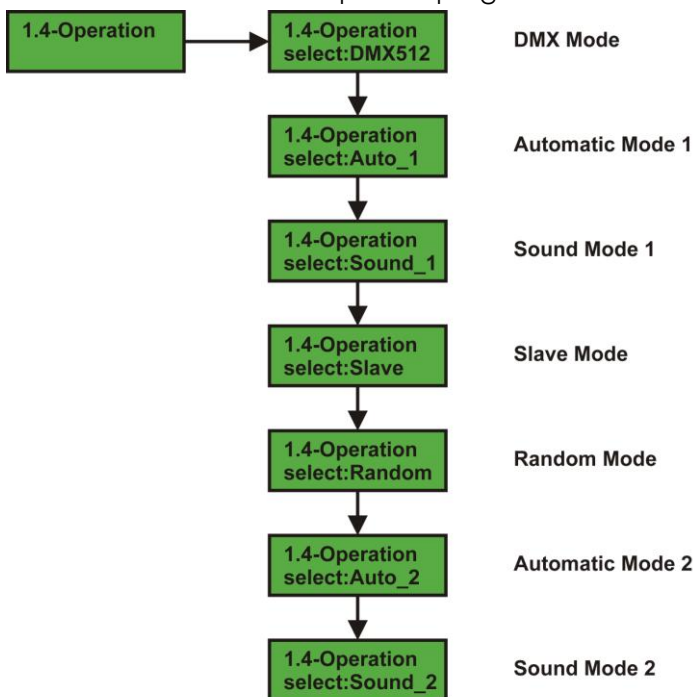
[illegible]

1.4-Operation

1.4-Operation select:DMX512

DMX Mode

1.4-Operation select:Auto_1

Automatic Mode 1

1.4-Operation select:Sound_1

Sound Mode 1

1.4-Operation select:Slave

Slave Mode

1.4-Operation select:Random

Random Mode

1.4-Operation select:Auto_2

Automatic Mode 2

1.4-Operation select:Sound_2

Sound Mode 2